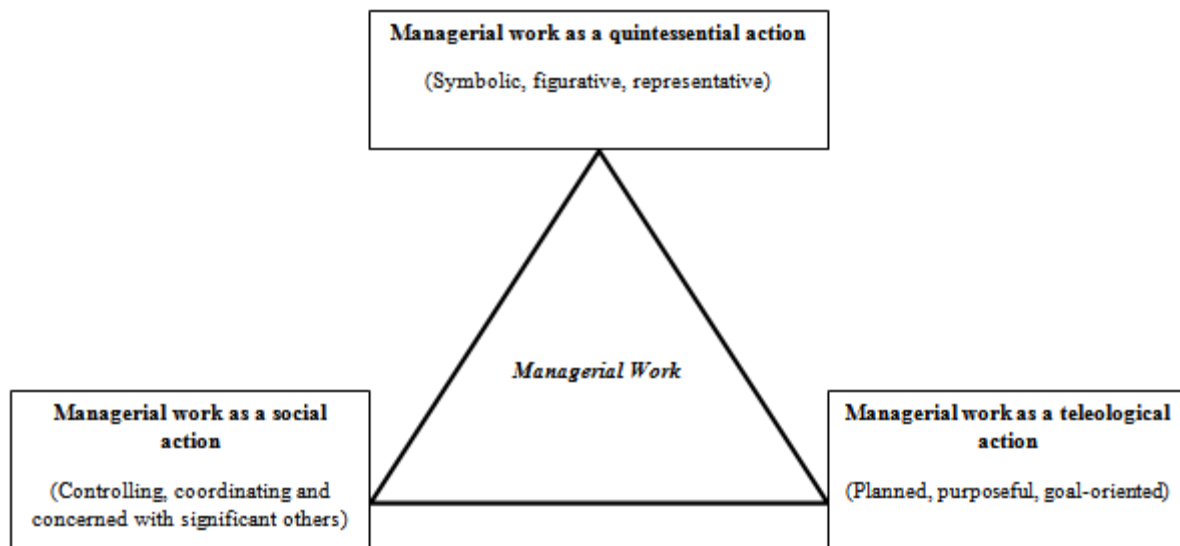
Managerial work as a quintessential action

(Symbolic, figurative, representative)

Managerial Work

Managerial work as a social action

(Controlling, coordinating and concerned with significant others)

Managerial work as a teleological action

(Planned, purposeful, goal-oriented)